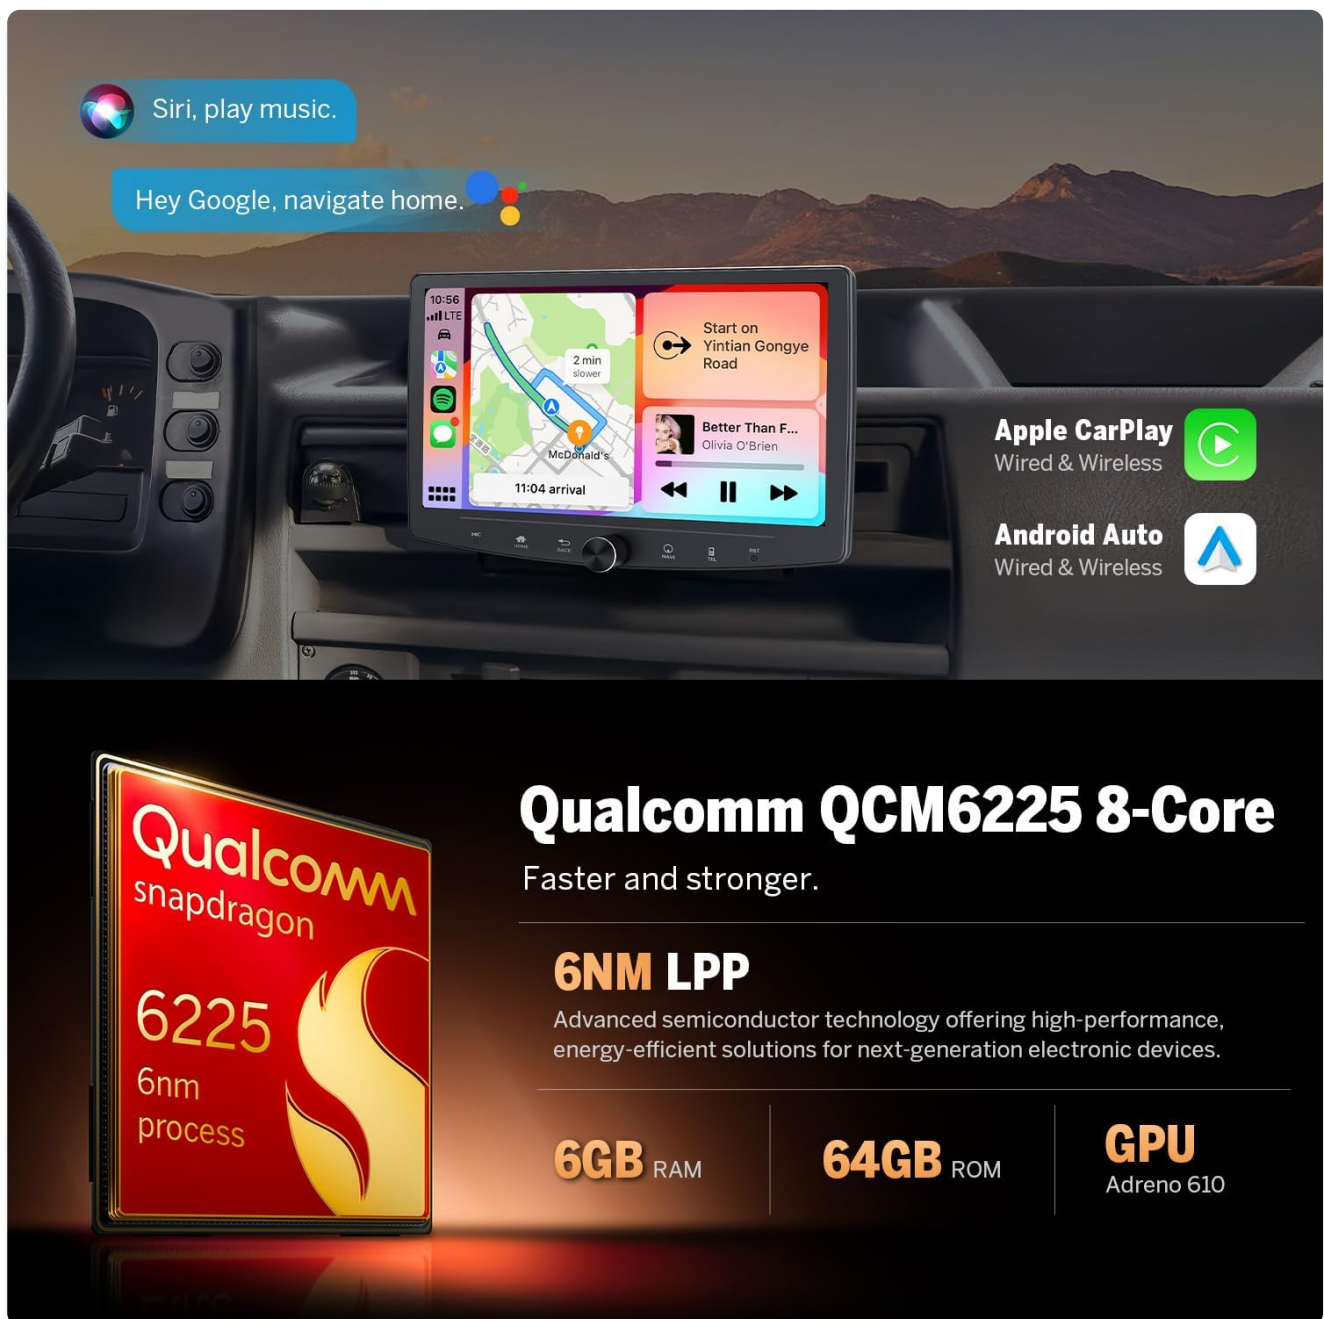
Siri, play music.

Hey Google, navigate home.

10:56
LTE

2 min slower

McDonald's

11:04 arrival

Start on Yintian Gongye Road

Better Than F...
Olivia O'Brien

Apple CarPlay
Wired & Wireless

Android Auto
Wired & Wireless

Qualcomm
snapdragon
6225
6nm
process

Qualcomm QCM6225 8-Core

Faster and stronger.

6NM LPP

Advanced semiconductor technology offering high-performance, energy-efficient solutions for next-generation electronic devices.

6GB RAM

64GB ROM

GPU
Adreno 610